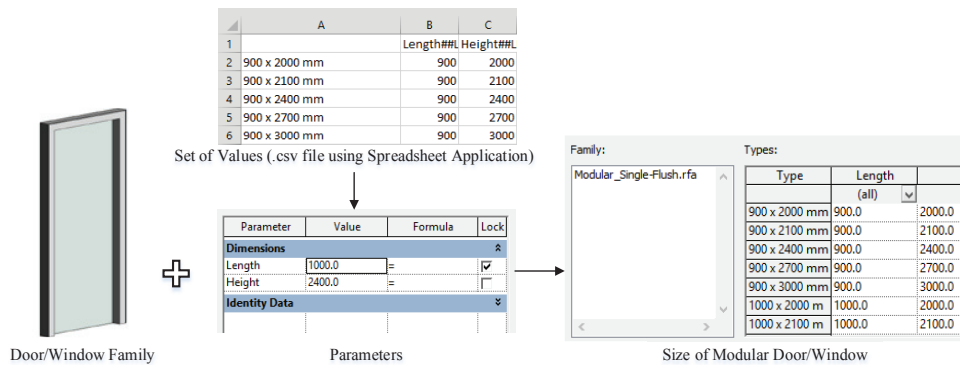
| | A | B | C |
|---|---|---|---|
| 1 | | Length##L | Height##L |
| 2 | 900 x 2000 mm | 900 | 2000 |
| 3 | 900 x 2100 mm | 900 | 2100 |
| 4 | 900 x 2400 mm | 900 | 2400 |
| 5 | 900 x 2700 mm | 900 | 2700 |
| 6 | 900 x 3000 mm | 900 | 3000 |

Set of Values (.csv file using Spreadsheet Application)

| Parameter | Value | Formula | Lock |
|---|---|---|---|
| Dimensions | | | |
| Length | 1000.0 | = | ☑ |
| Height | 2400.0 | = | ☐ |
| Identity Data | | | |

Door/Window Family

Parameters

Family:

Modular_Single-Flush.rfa

Types:

| Type | Length | |
|---|---|---|
| | (all) | |
| 900 x 2000 mm | 900.0 | 2000.0 |
| 900 x 2100 mm | 900.0 | 2100.0 |
| 900 x 2400 mm | 900.0 | 2400.0 |
| 900 x 2700 mm | 900.0 | 2700.0 |
| 900 x 3000 mm | 900.0 | 3000.0 |
| 1000 x 2000 m | 1000.0 | 2000.0 |
| 1000 x 2100 m | 1000.0 | 2100.0 |

Size of Modular Door/Window